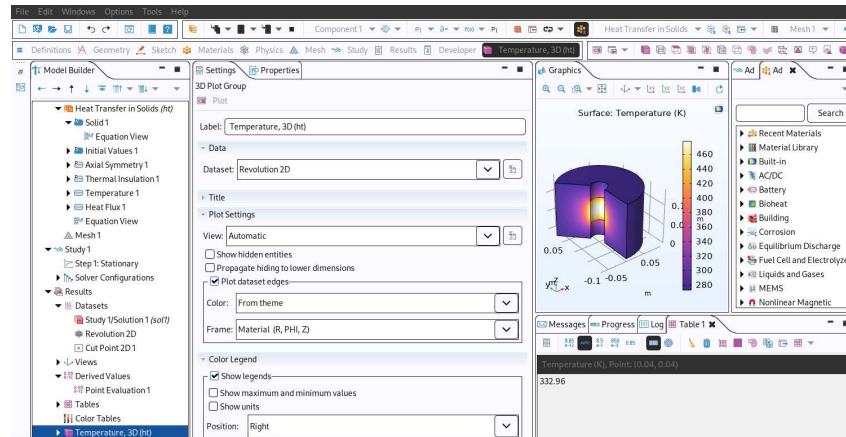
File Edit Windows Options Tools Help

Component 1 Heat Transfer in Solids Mesh 1

Definitions Geometry Sketch Materials Physics Mesh Study Results Developer Temperature, 3D (ht)

Model Builder

Heat Transfer in Solids (ht)
Solid 1
Equation View
Initial Values 1
Axial Symmetry 1
Thermal Insulation 1
Temperature 1
Heat Flux 1
Equation View
Mesh 1
Study 1
Step 1: Stationary
Solver Configurations
Results
Datasets
Study 1/Solution 1 (sol1)
Revolution 2D
Cut Point 2D 1
Views
Derived Values
Point Evaluation 1
Tables
Color Tables
Temperature, 3D (ht)

Settings Properties
3D Plot Group
Plot

Label: Temperature, 3D (ht)

Data
Dataset: Revolution 2D

Title

Plot Settings
View: Automatic
Show hidden entities
Propagate hiding to lower dimensions
Plot dataset edges
Color: From theme
Frame: Material (R, PHI, Z)

Color Legend
Show legends
Show maximum and minimum values
Show units
Position: Right

Graphics
Surface: Temperature (K)
460
440
420
400
380
360
340
320
300
280
0.1
0.05
0
0.05
-0.1 -0.05
0.05
m

Ad Ad
Search
Recent Materials
Material Library
Built-in
AC/DC
Battery
Bioheat
Building
Corrosion
Equilibrium Discharge
Fuel Cell and Electrolyze
Liquids and Gases
MEMS
Nonlinear Magnetic

Messages Progress Log Table 1
Temperature (K), Point: (0.04, 0.04)
332.96